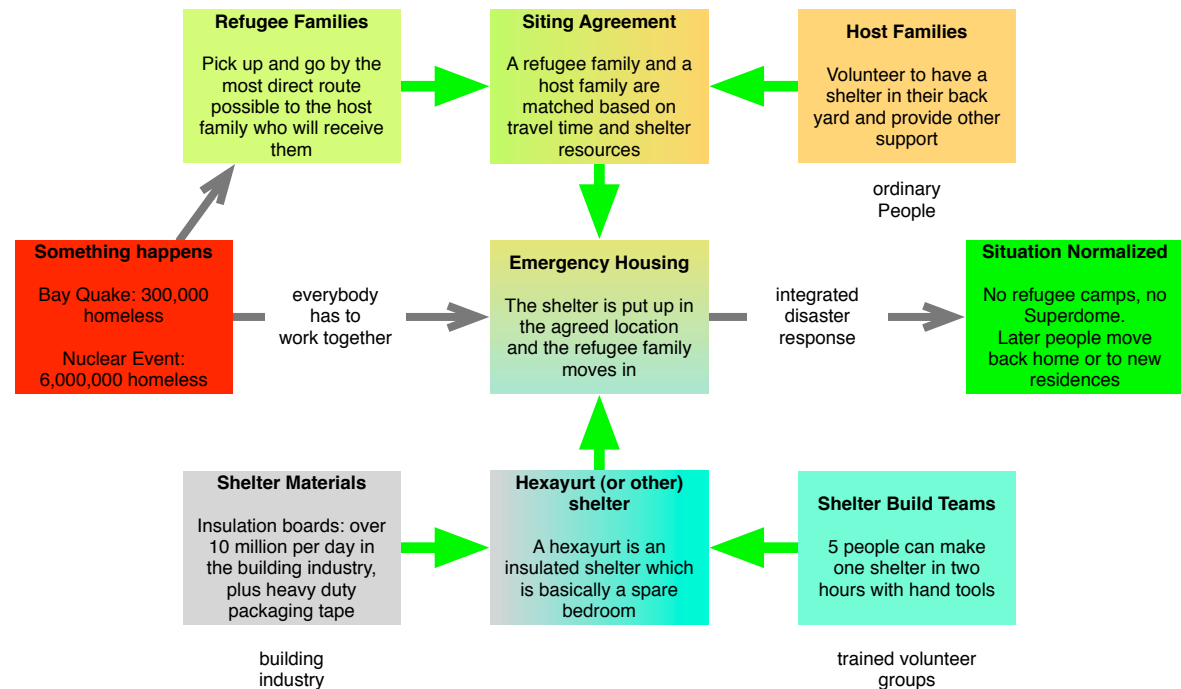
Refugee Families

Pick up and go by the most direct route possible to the host family who will receive them

Siting Agreement

A refugee family and a host family are matched based on travel time and shelter resources

Host Families

Volunteer to have a shelter in their back yard and provide other support

ordinary People

Something happens

Bay Quake: 300,000 homeless

Nuclear Event: 6,000,000 homeless

everybody has to work together

Emergency Housing

The shelter is put up in the agreed location and the refugee family moves in

integrated disaster response

Situation Normalized

No refugee camps, no Superdome. Later people move back home or to new residences

Shelter Materials

Insulation boards: over 10 million per day in the building industry, plus heavy duty packaging tape

Hexayurt (or other) shelter

A hexayurt is an insulated shelter which is basically a spare bedroom

Shelter Build Teams

5 people can make one shelter in two hours with hand tools

building industry

trained volunteer groups